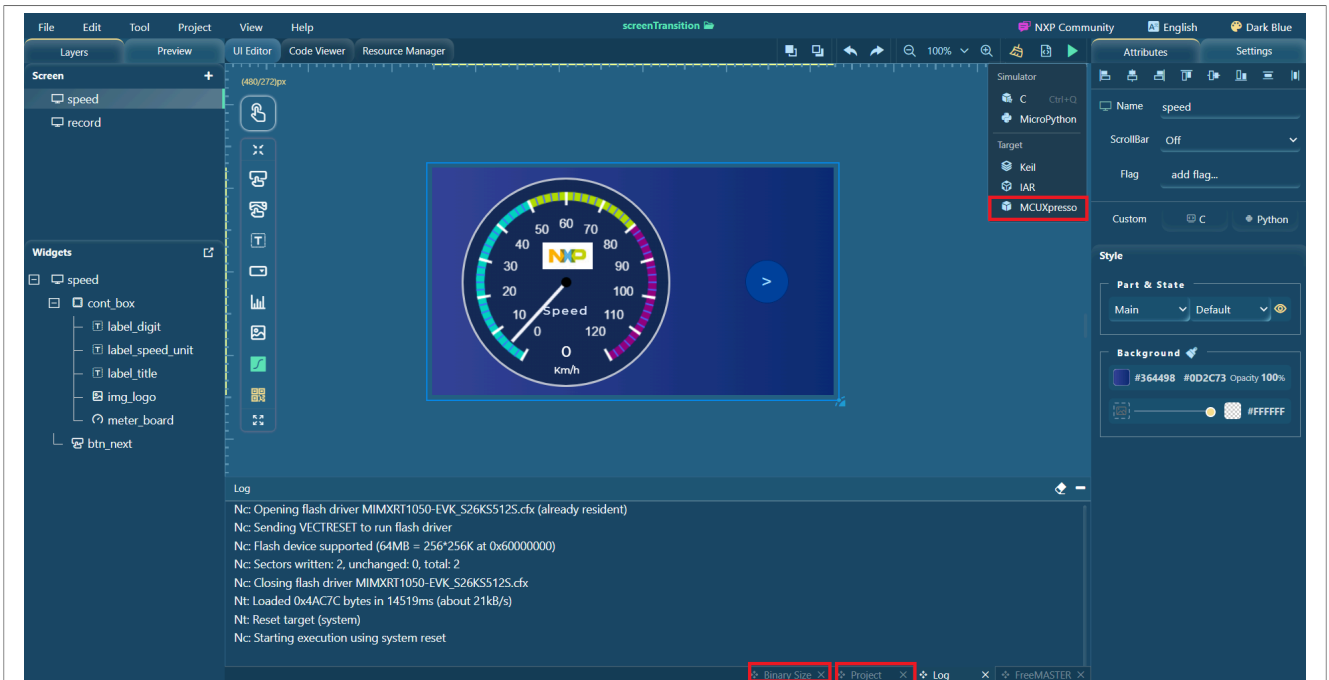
File Edit Tool Project View Help

screenTransition

NXP Community English Dark Blue

Layers Preview

UI Editor Code Viewer Resource Manager

100%

Attributes Settings

Screen +

speed
record

(480/272)px

Simulator
C Ctrl+Q
MicroPython
Target
Keil
IAR
MCUXpresso

Name speed

ScrollBar Off

Flag add flag...

Custom C Python

Style

Part & State

Main Default

Background

#364498 #0D2C73 Opacity 100%

#FFFFFF

Widgets

speed
cont_box
label_digit
label_speed_unit
label_title
img_logo
meter_board
btn_next

50 60 70
40 80
30 90
20 100
10 110
0 120
Speed
0
Km/h
NXP

>

Log

Nc: Opening flash driver MIMXRT1050-EVK_S26KS512S.cfx (already resident)
Nc: Sending VECTRESET to run flash driver
Nc: Flash device supported (64MB = 256*256K at 0x60000000)
Nc: Sectors written: 2, unchanged: 0, total: 2
Nc: Closing flash driver MIMXRT1050-EVK_S26KS512S.cfx
Nt: Loaded 0x4AC7C bytes in 14519ms (about 21kB/s)
Nt: Reset target (system)
Nc: Starting execution using system reset

Binary Size × Project × Log × FreeMASTER ×